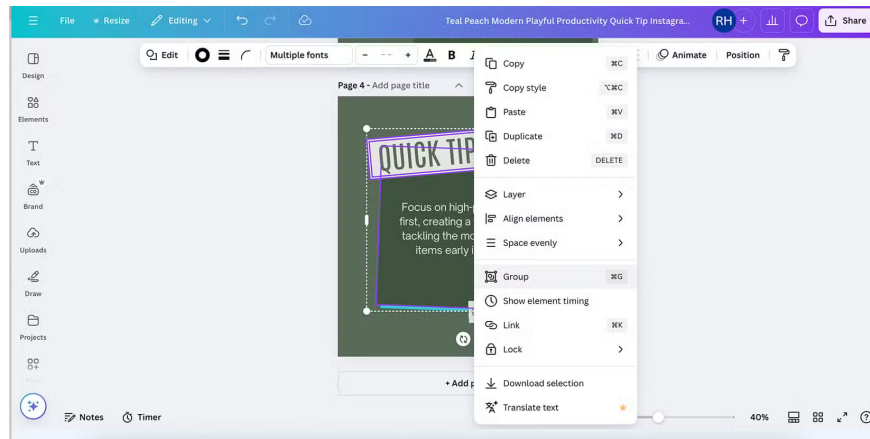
File Resize Editing

Teal Peach Modern Playful Productivity Quick Tip Instagra...

RH +

Share

Design

Elements

Text

Brand

Uploads

Draw

Projects

Edit

Multiple fonts

- --- +

A B I

Animate

Position

Page 4 - Add page title

QUICK TIP

Focus on high-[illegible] first, creating a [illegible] tackling the mo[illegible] items early i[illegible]

+ Add p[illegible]

Copy ⌘C

Copy style ⌥⌘C

Paste ⌘V

Duplicate ⌘D

Delete DELETE

Layer >

Align elements >

Space evenly >

Group ⌘G

Show element timing

Link ⌘K

Lock >

Download selection

Translate text

Notes

Timer

40%